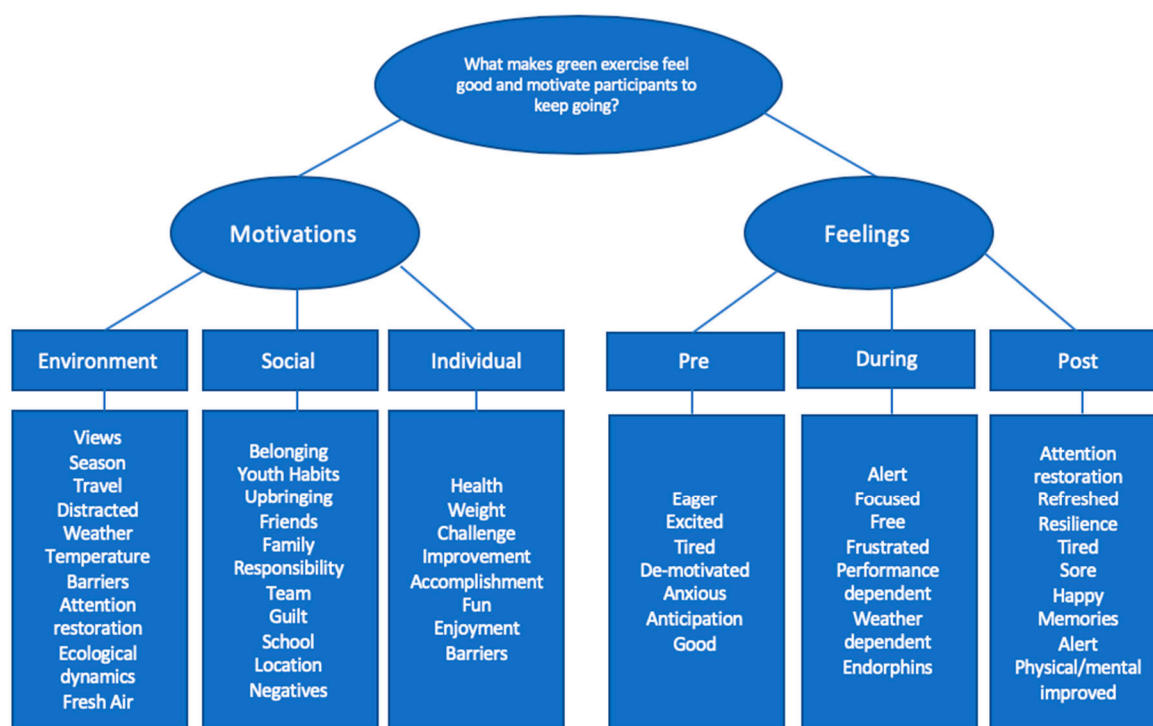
What makes green exercise feel good and motivate participants to keep going?

Motivations

Feelings

Environment

Social

Individual

Pre

During

Post

Views
Season
Travel
Distracted
Weather
Temperature
Barriers
Attention restoration
Ecological dynamics
Fresh Air

Belonging
Youth Habits
Upbringing
Friends
Family
Responsibility
Team
Guilt
School
Location
Negatives

Health
Weight
Challenge
Improvement
Accomplishment
Fun
Enjoyment
Barriers

Eager
Excited
Tired
De-motivated
Anxious
Anticipation
Good

Alert
Focused
Free
Frustrated
Performance dependent
Weather dependent
Endorphins

Attention restoration
Refreshed
Resilience
Tired
Sore
Happy
Memories
Alert
Physical/mental improved